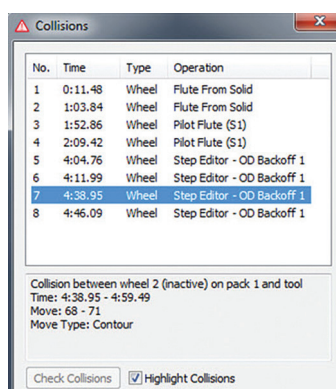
Collisions

| No. | Time | Type | Operation |
|---|---|---|---|
| 1 | 0:11.48 | Wheel | Flute From Solid |
| 2 | 1:03.84 | Wheel | Flute From Solid |
| 3 | 1:52.86 | Wheel | Pilot Flute (S1) |
| 4 | 2:09.42 | Wheel | Pilot Flute (S1) |
| 5 | 4:04.76 | Wheel | Step Editor - OD Backoff 1 |
| 6 | 4:11.99 | Wheel | Step Editor - OD Backoff 1 |
| 7 | 4:38.95 | Wheel | Step Editor - OD Backoff 1 |
| 8 | 4:46.09 | Wheel | Step Editor - OD Backoff 1 |

Collision between wheel 2 (inactive) on pack 1 and tool
Time: 4:38.95 - 4:59.49
Move: 68 - 71
Move Type: Contour

Check Collisions
Highlight Collisions